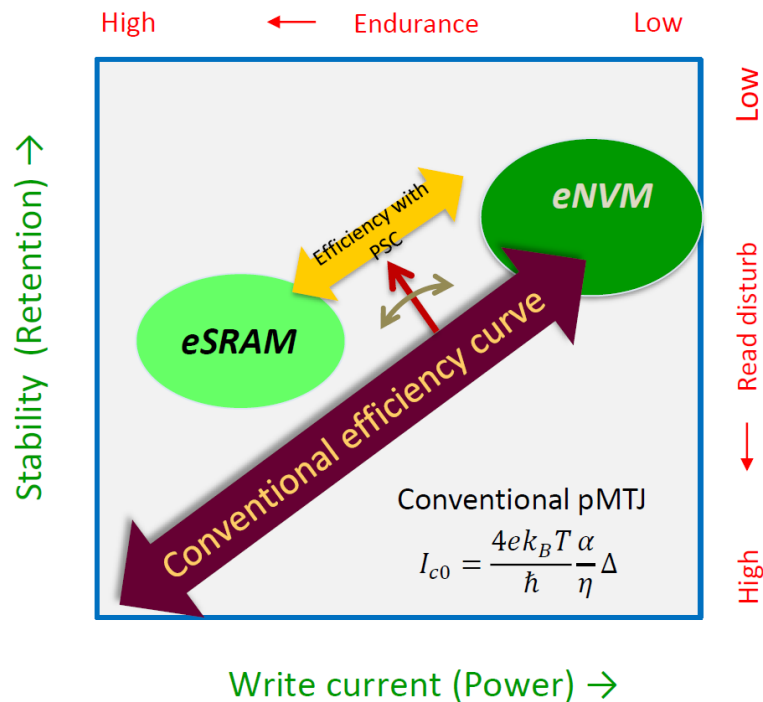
High ← Endurance Low

Stability (Retention) →

Low

Read disturb

↓

High

eNVM

Efficiency with PSC

eSRAM

Conventional efficiency curve

Conventional pMTJ

$I_{c0} = \frac{4ek_BT}{\hbar}\frac{\alpha}{\eta}\Delta$

Write current (Power) →